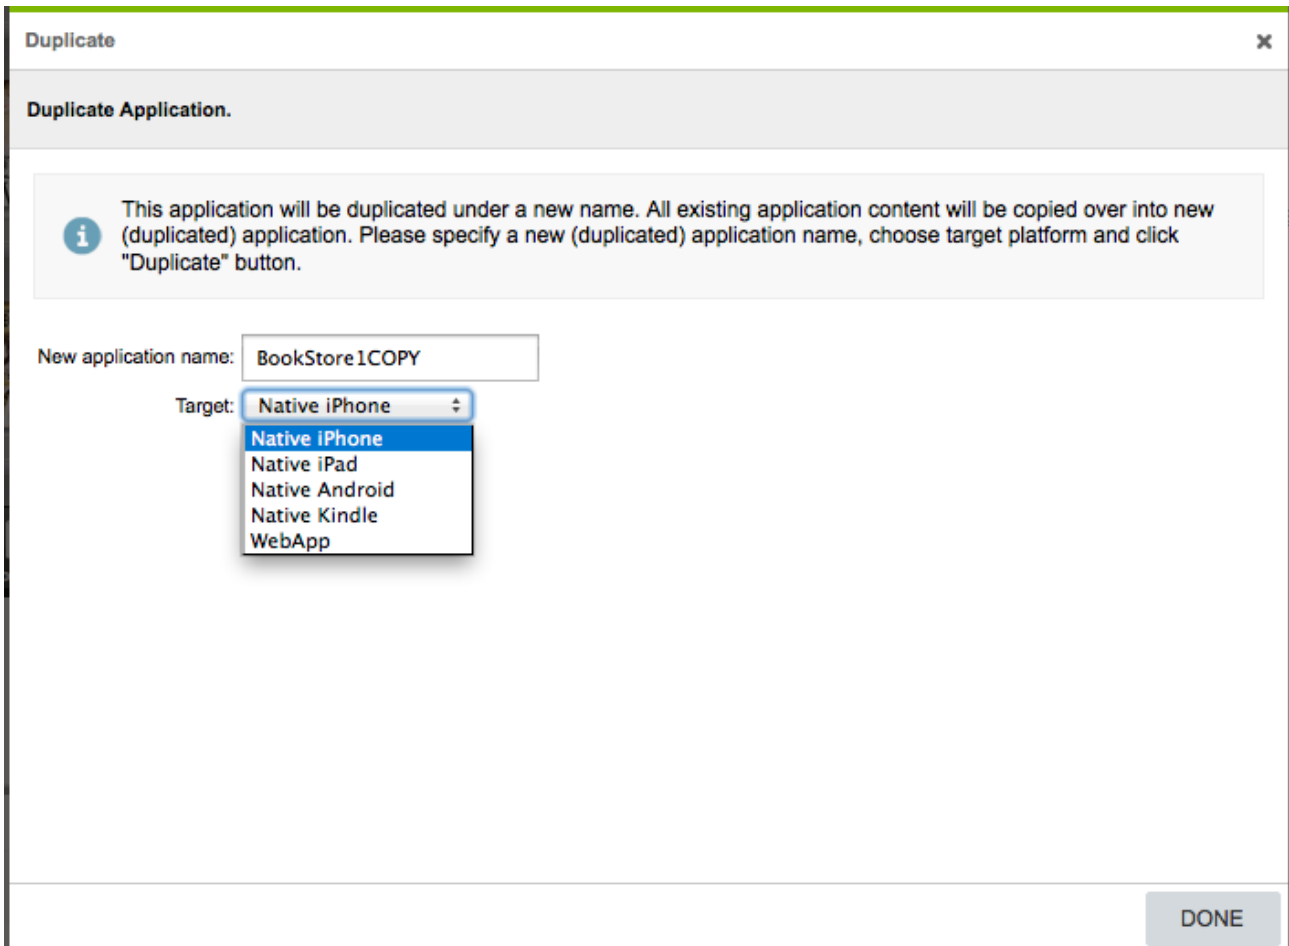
Duplicate

×

Duplicate Application.

This application will be duplicated under a new name. All existing application content will be copied over into new (duplicated) application. Please specify a new (duplicated) application name, choose target platform and click "Duplicate" button.

New application name: BookStore1COPY

Target: Native iPhone

Native iPhone
Native iPad
Native Android
Native Kindle
WebApp

DONE